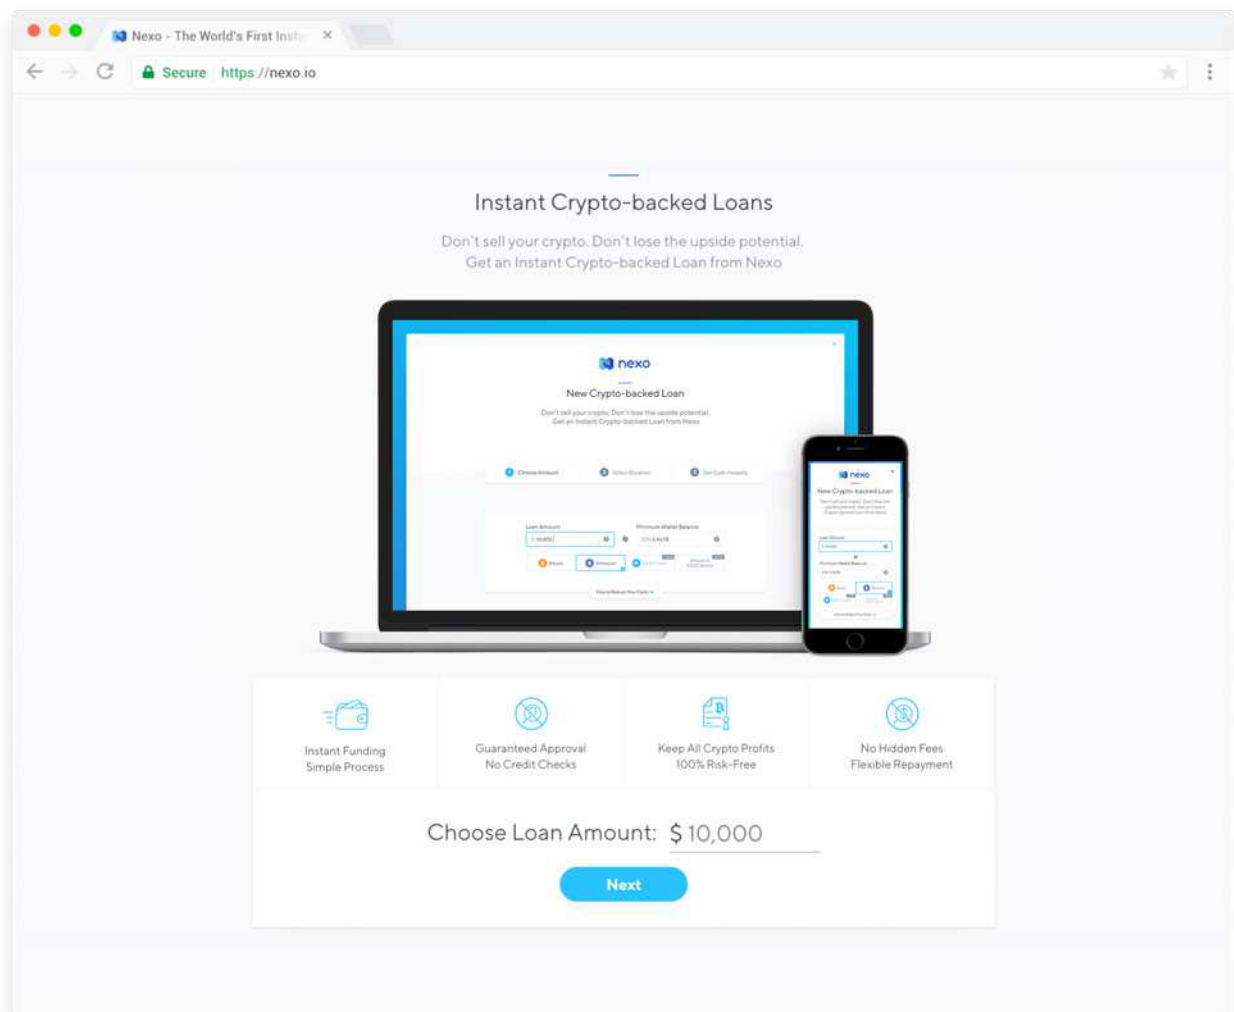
Nexo - The World's First Insta

Secure https://nexo.io

Instant Crypto-backed Loans

Don't sell your crypto. Don't lose the upside potential. Get an Instant Crypto-backed Loan from Nexo

nexo

New Crypto-backed Loan

Don't sell your crypto. Don't lose the upside potential. Get an Instant Crypto-backed Loan from Nexo

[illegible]

nexo

New Crypto-backed Loan

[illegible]

Instant Funding
Simple Process

Guaranteed Approval
No Credit Checks

Keep All Crypto Profits
100% Risk-Free

No Hidden Fees
Flexible Repayment

Choose Loan Amount: $ 10,000

Next